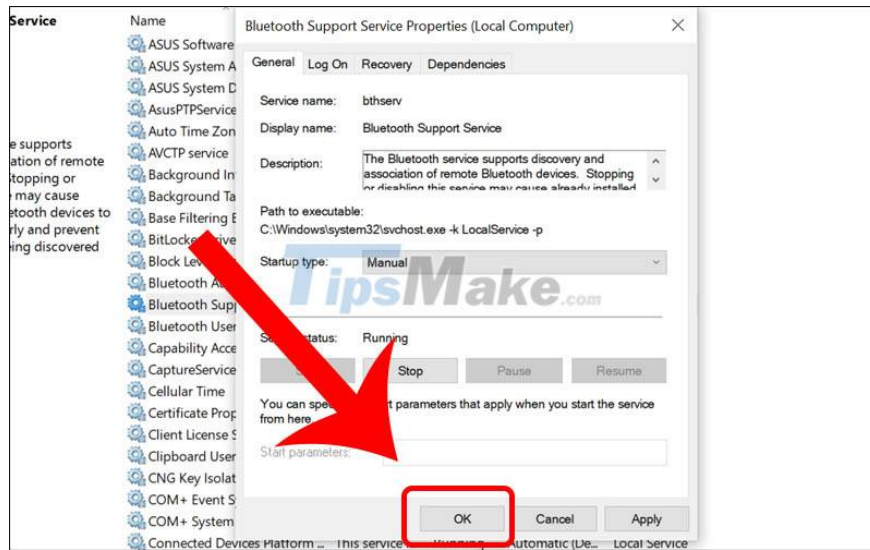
Service

e supports
ation of remote
Stopping or
may cause
etooth devices to
rly and prevent
ing discovered

Name
ASUS Software
ASUS System A
ASUS System D
AsusPTPService
Auto Time Zon
AVCTP service
Background In
Background Ta
Base Filtering E
BitLocker Drive
Block Lev
Bluetooth A
Bluetooth Sup
Bluetooth User
Capability Acce
CaptureService
Cellular Time
Certificate Prop
Client License S
Clipboard User
CNG Key Isolat
COM+ Event S
COM+ System
Connected Devices Platform ... This service ... Running Automatic (De... Local Service

Bluetooth Support Service Properties (Local Computer)

General | Log On | Recovery | Dependencies

Service name: bthserv
Display name: Bluetooth Support Service
Description: The Bluetooth service supports discovery and association of remote Bluetooth devices. Stopping or disabling this service may cause already installed

Path to executable:
C:\Windows\system32\svchost.exe -k LocalService -p

Startup type: Manual

TipsMake.com

S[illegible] status: Running

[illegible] | Stop | Pause | Resume

You can spe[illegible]t parameters that apply when you start the service from here.

Start parameters:

OK | Cancel | Apply